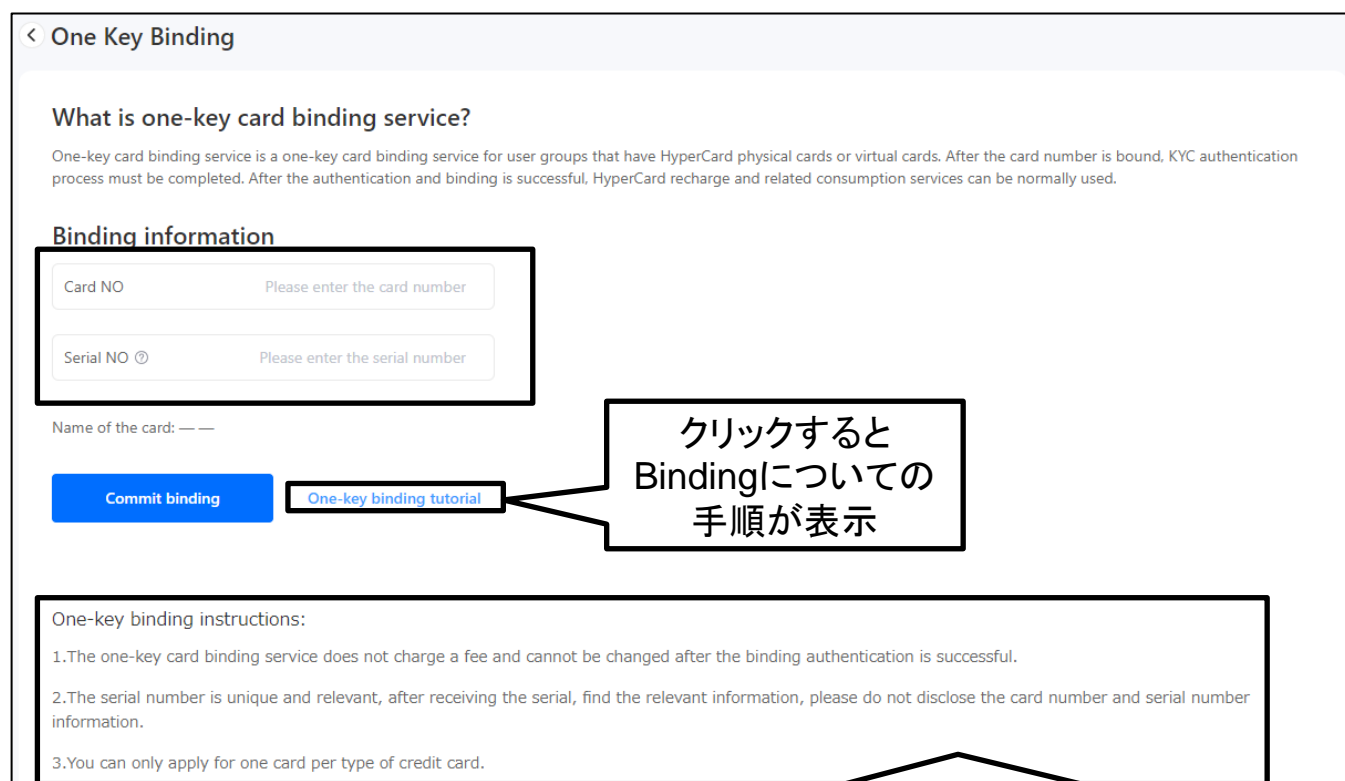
One Key Binding

What is one-key card binding service?

One-key card binding service is a one-key card binding service for user groups that have HyperCard physical cards or virtual cards. After the card number is bound, KYC authentication process must be completed. After the authentication and binding is successful, HyperCard recharge and related consumption services can be normally used.

Binding information

Card NO Please enter the card number

Serial NO Please enter the serial number

Name of the card: — —

Commit binding One-key binding tutorial

クリックすると Bindingについての 手順が表示

One-key binding instructions:

1.The one-key card binding service does not charge a fee and cannot be changed after the binding authentication is successful.

2.The serial number is unique and relevant, after receiving the serial, find the relevant information, please do not disclose the card number and serial number information.

3.You can only apply for one card per type of credit card.